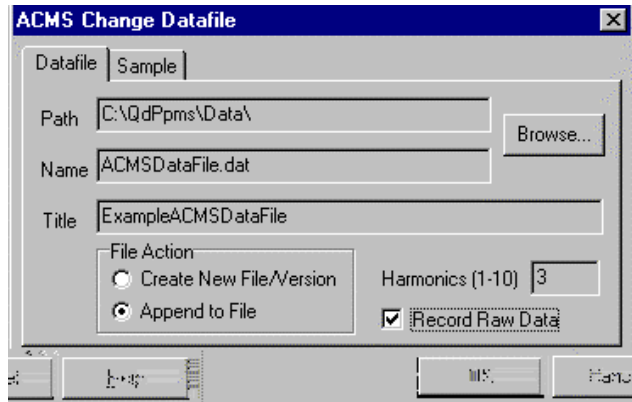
ACMS Change Datafile

Datafile | Sample

Path C:\QdPpms\Data\

Browse...

Name ACMSDataFile.dat

Title ExampleACMSDataFile

File Action
Create New File/Version
Append to File

Harmonics (1-10) 3

Record Raw Data

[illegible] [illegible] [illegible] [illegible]